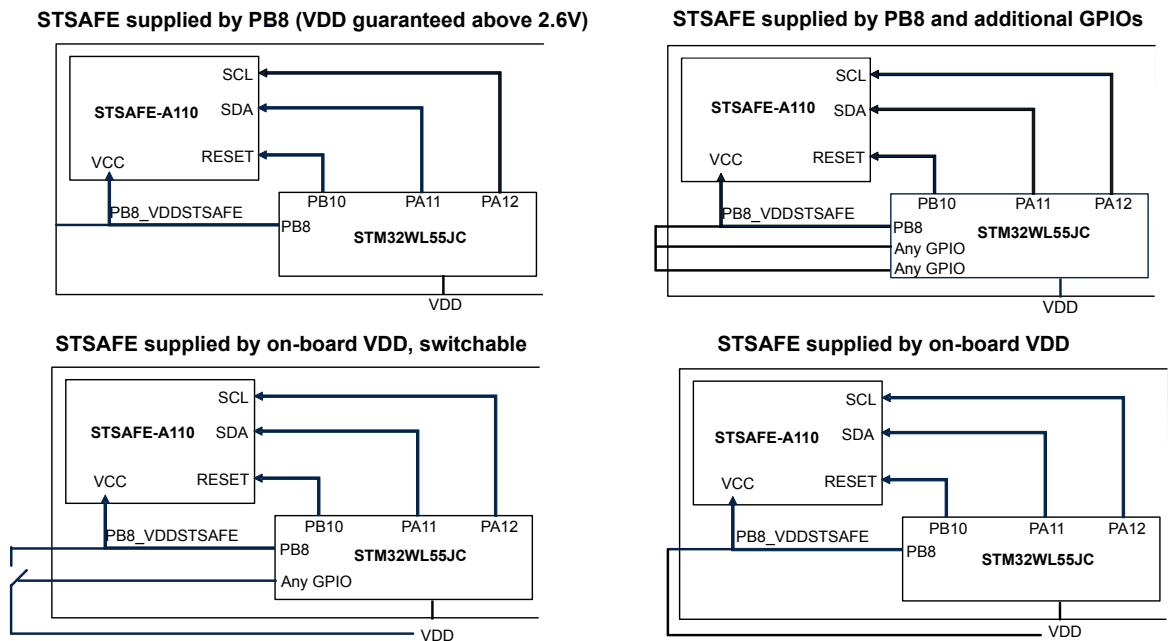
STSAFE supplied by PB8 (VDD guaranteed above 2.6V)

STSAFE-A110
SCL
SDA
RESET
VCC
PB8_VDDSTSAFE
PB10
PA11
PA12
PB8
STM32WL55JC
VDD

STSAFE supplied by PB8 and additional GPIOs

STSAFE-A110
SCL
SDA
RESET
VCC
PB8_VDDSTSAFE
PB10
PA11
PA12
PB8
STM32WL55JC
Any GPIO
Any GPIO
VDD

STSAFE supplied by on-board VDD, switchable

STSAFE-A110
SCL
SDA
RESET
VCC
PB8_VDDSTSAFE
PB10
PA11
PA12
PB8
STM32WL55JC
Any GPIO
VDD

STSAFE supplied by on-board VDD

STSAFE-A110
SCL
SDA
RESET
VCC
PB8_VDDSTSAFE
PB10
PA11
PA12
PB8
STM32WL55JC
VDD